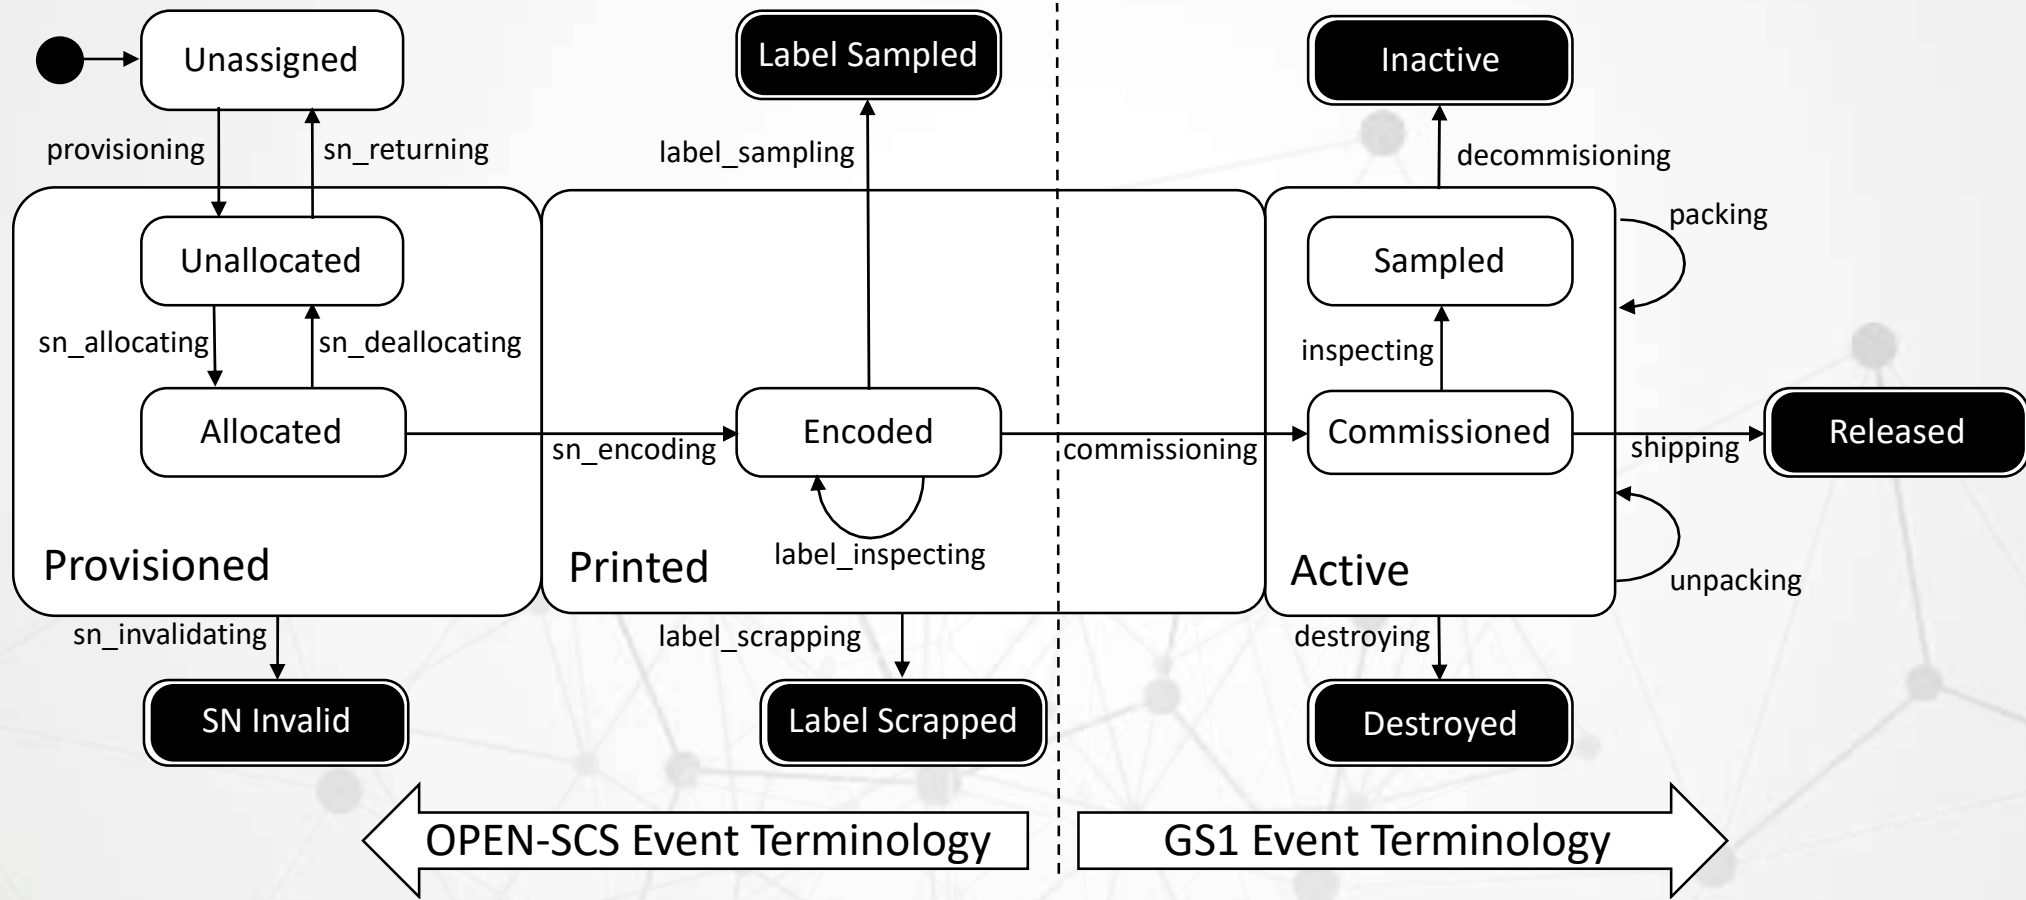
Unassigned

provisioning

sn_returning

Label Sampled

label_sampling

Inactive

decommisioning

packing

Unallocated

sn_allocating

sn_deallocating

Allocated

Provisioned

sn_encoding

Encoded

label_inspecting

Printed

commissioning

Sampled

inspecting

Commissioned

shipping

Released

Active

unpacking

sn_invalidating

SN Invalid

label_scrapping

Label Scrapped

destroying

Destroyed

OPEN-SCS Event Terminology

GS1 Event Terminology